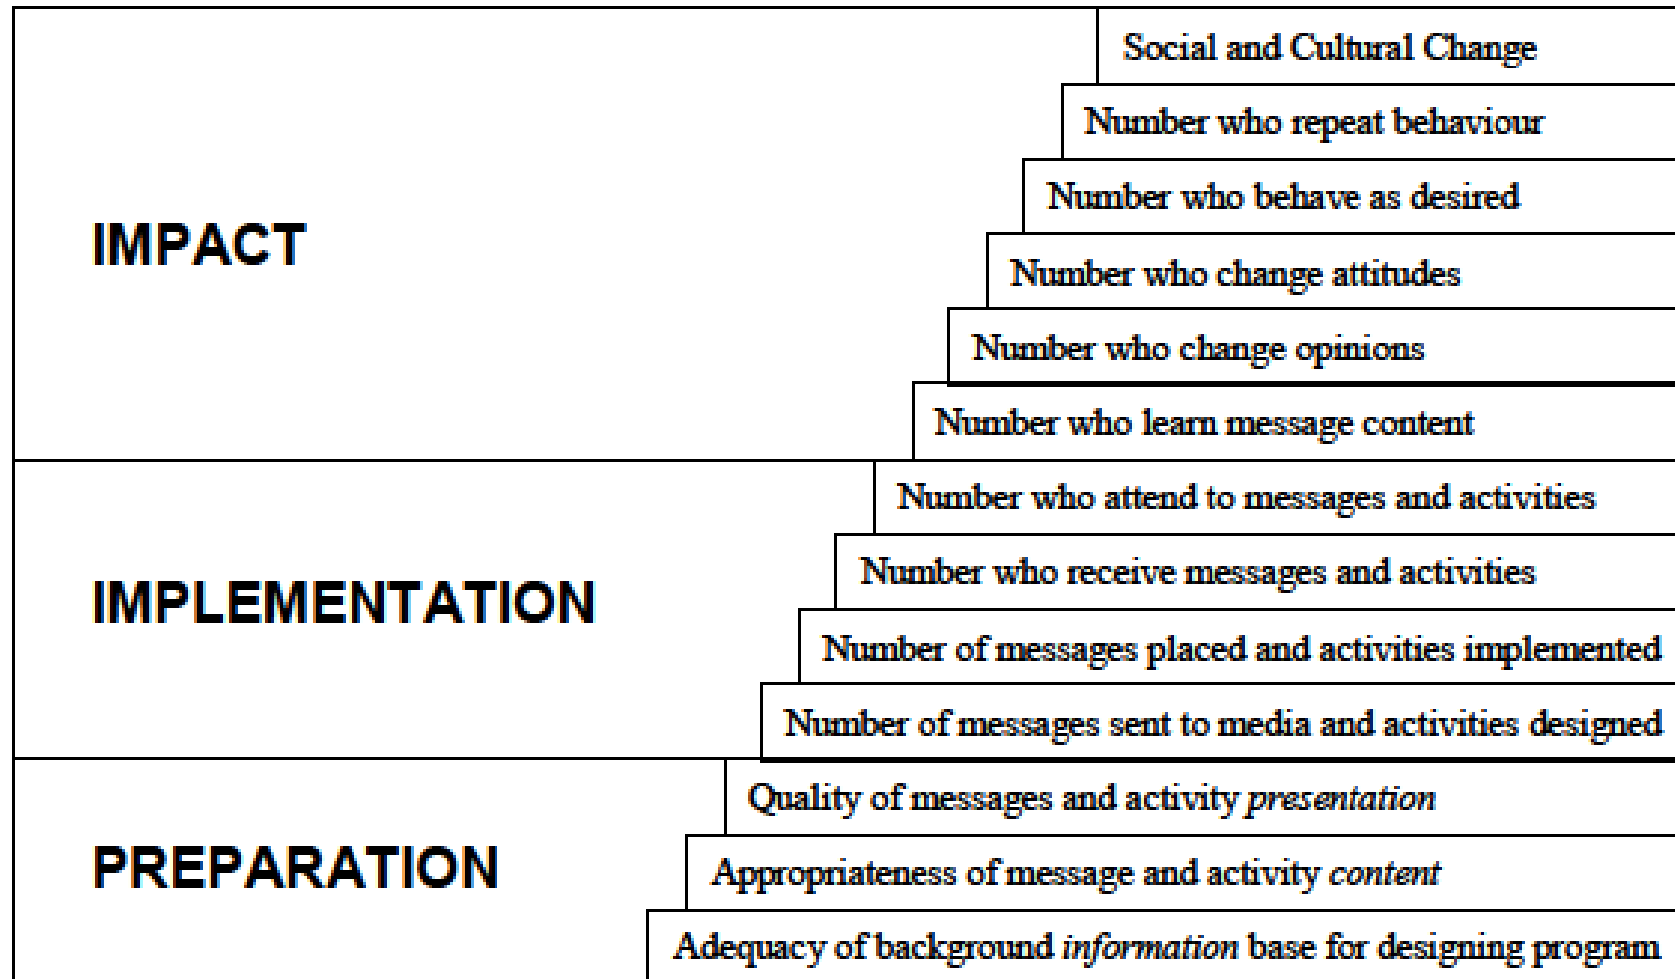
IMPACT

Social and Cultural Change

Number who repeat behaviour

Number who behave as desired

Number who change attitudes

Number who change opinions

Number who learn message content

IMPLEMENTATION

Number who attend to messages and activities

Number who receive messages and activities

Number of messages placed and activities implemented

Number of messages sent to media and activities designed

PREPARATION

Quality of messages and activity presentation

Appropriateness of message and activity content

Adequacy of background information base for designing program